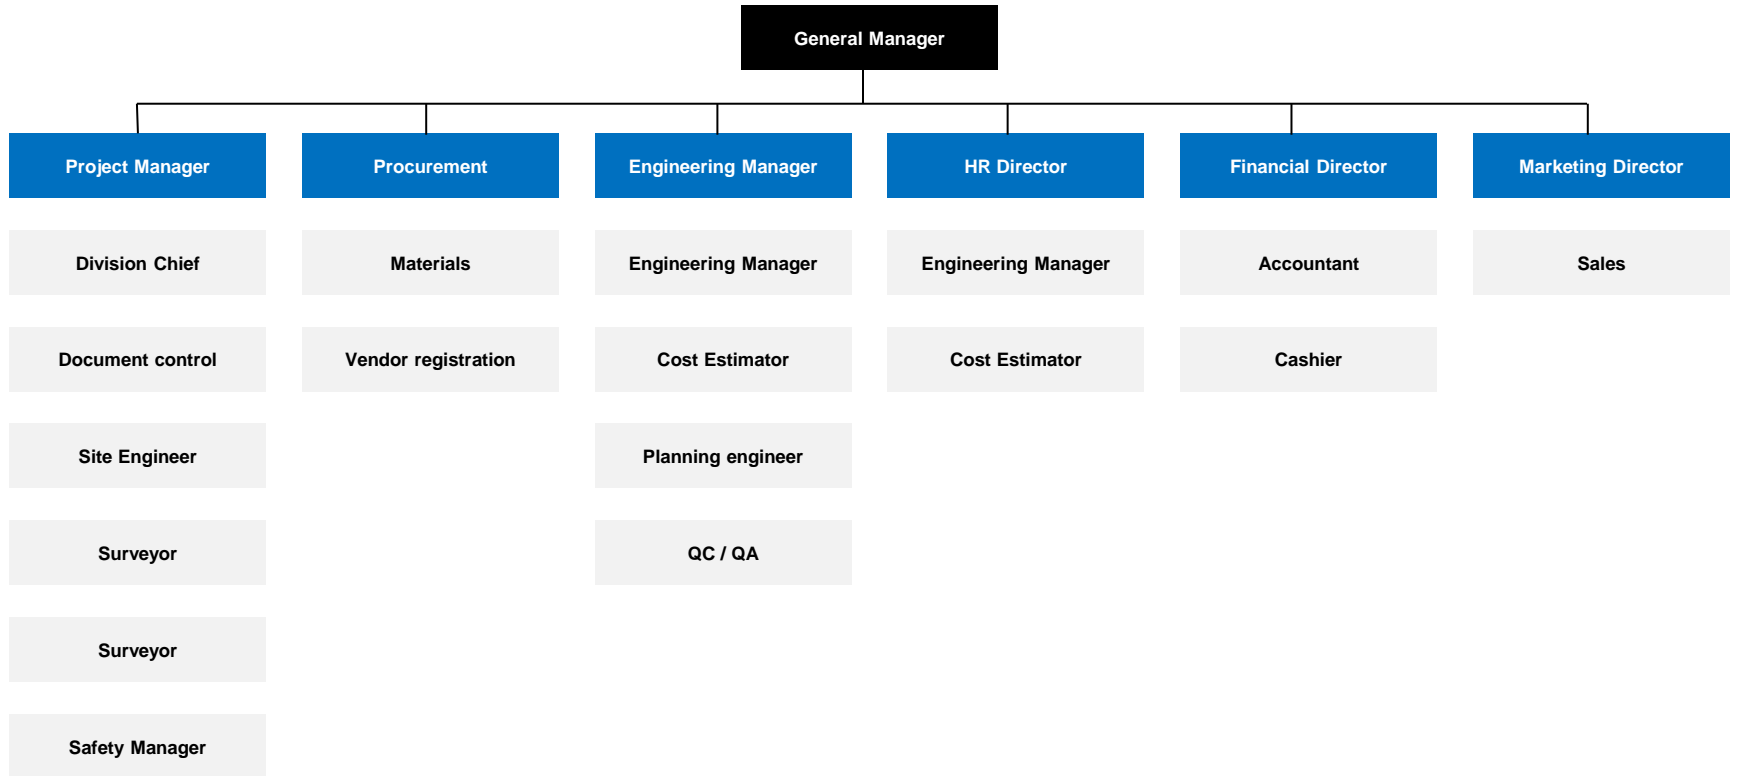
General Manager

Project Manager

Division Chief

Document control

Site Engineer

Surveyor

Surveyor

Safety Manager

Procurement

Materials

Vendor registration

Engineering Manager

Engineering Manager

Cost Estimator

Planning engineer

QC / QA

HR Director

Engineering Manager

Cost Estimator

Financial Director

Accountant

Cashier

Marketing Director

Sales